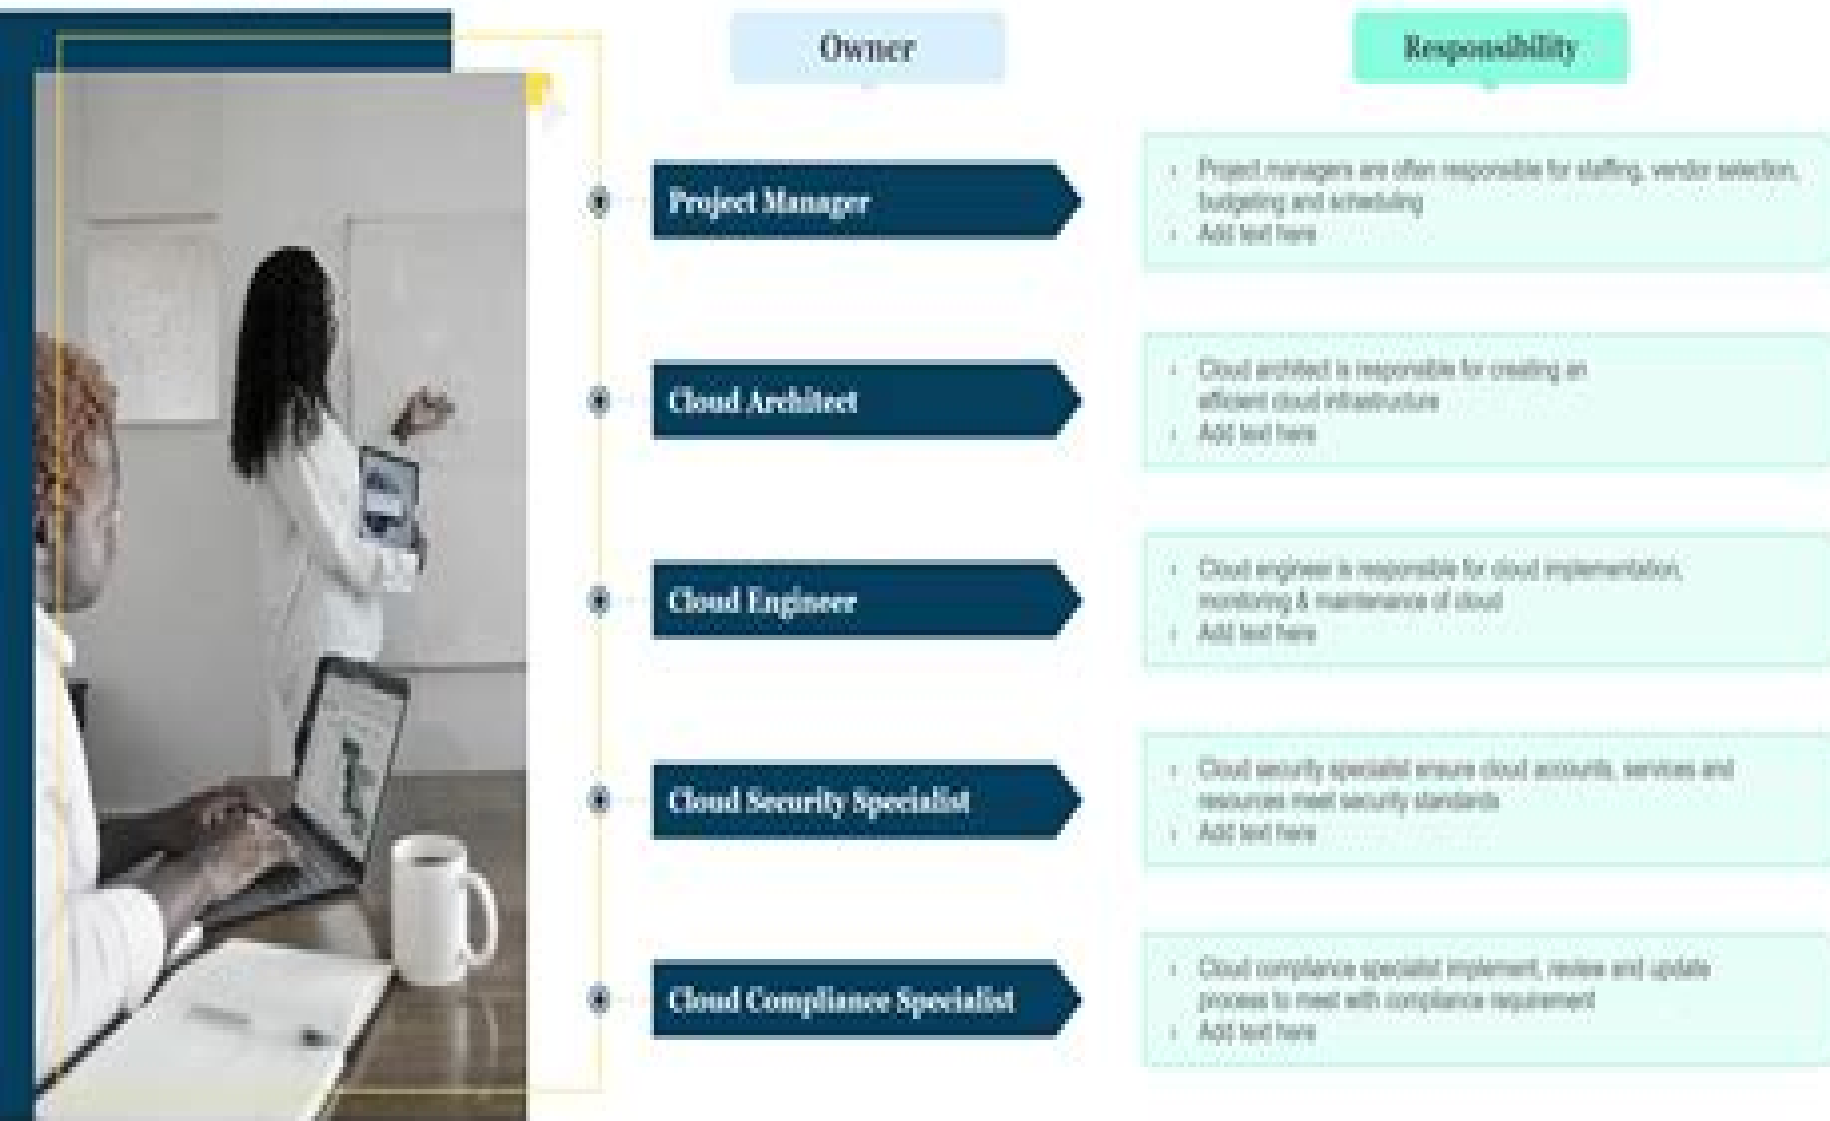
Owner

Responsibility

Project Manager

- Project managers are often responsible for staffing, vendor selection, budgeting and scheduling
- Add text here

Cloud Architect

- Cloud architect is responsible for creating an efficient cloud infrastructure
- Add text here

Cloud Engineer

- Cloud engineer is responsible for cloud implementation, monitoring & maintenance of cloud
- Add text here

Cloud Security Specialist

- Cloud security specialist ensure cloud accounts, services and resources meet security standards
- Add text here

Cloud Compliance Specialist

- Cloud compliance specialist implement, review and update process to meet with compliance requirement
- Add text here